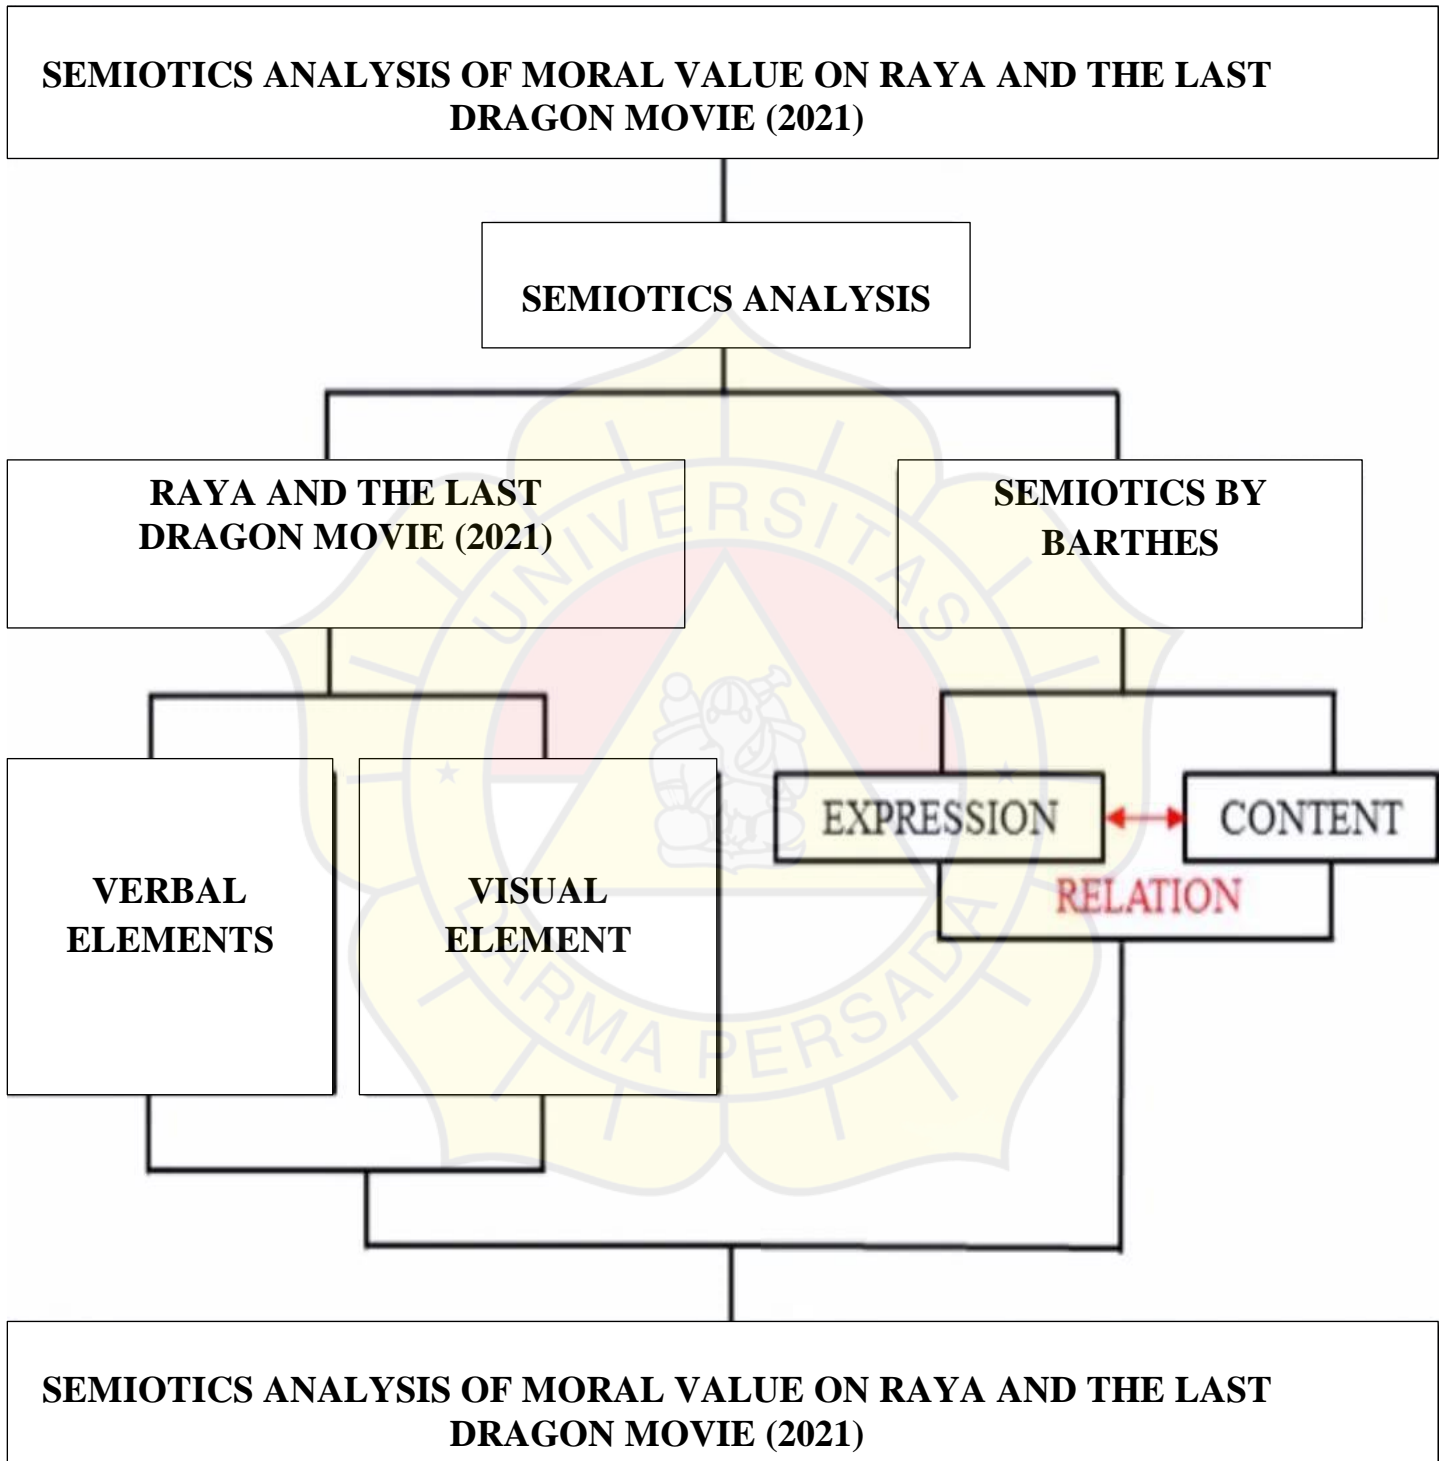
SEMIOTICS ANALYSIS OF MORAL VALUE ON RAYA AND THE LAST DRAGON MOVIE (2021)

SEMIOTICS ANALYSIS

RAYA AND THE LAST DRAGON MOVIE (2021)

SEMIOTICS BY BARTHES

VERBAL ELEMENTS

VISUAL ELEMENT

EXPRESSION

CONTENT

RELATION

UNIVERSITAS DARMA PERSADA

SEMIOTICS ANALYSIS OF MORAL VALUE ON RAYA AND THE LAST DRAGON MOVIE (2021)